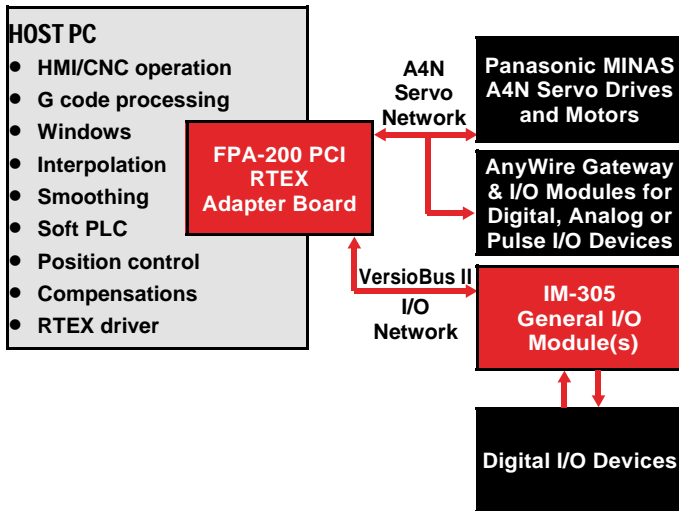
HOST PC

- HMI/CNC operation
- G code processing
- Windows
- Interpolation
- Smoothing
- Soft PLC
- Position control
- Compensations
- RTEX driver

FPA-200 PCI RTEX Adapter Board

A4N Servo Network

Panasonic MINAS A4N Servo Drives and Motors

AnyWire Gateway & I/O Modules for Digital, Analog or Pulse I/O Devices

VersioBus II I/O Network

IM-305 General I/O Module(s)

Digital I/O Devices